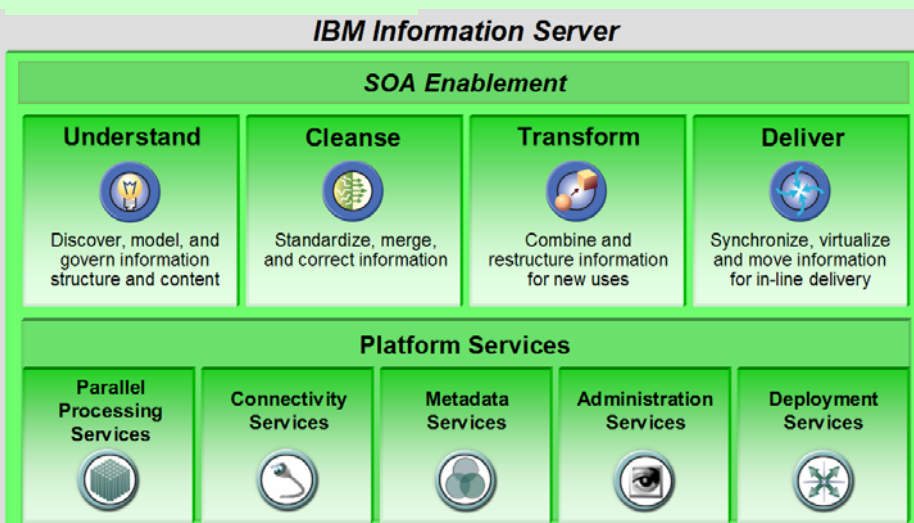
IBM Information Server

SOA Enablement

Understand

Discover, model, and govern information structure and content

Cleanse

Standardize, merge, and correct information

Transform

Combine and restructure information for new uses

Deliver

Synchronize, virtualize and move information for in-line delivery

Platform Services

Parallel Processing Services

Connectivity Services

Metadata Services

Administration Services

Deployment Services